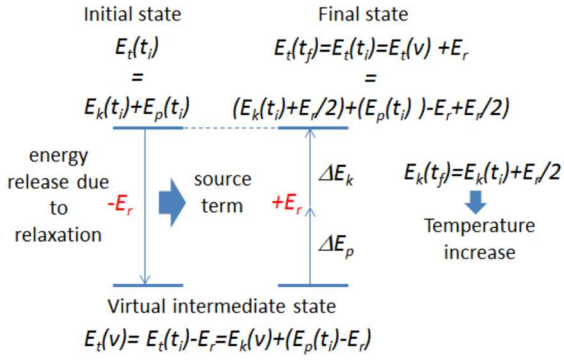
Initial state

$E_t(t_i)$
=
$E_k(t_i)+E_p(t_i)$

Final state

$E_t(t_f)=E_t(t_i)=E_t(v)+E_r$
=
$(E_k(t_i)+E_r/2)+(E_p(t_i)-E_r+E_r/2)$

energy release due to relaxation

$-E_r$

source term

$+E_r$

$\Delta E_k$

$\Delta E_p$

$E_k(t_f)=E_k(t_i)+E_r/2$

Temperature increase

Virtual intermediate state

$E_t(v)=E_t(t_i)-E_r=E_k(v)+(E_p(t_i)-E_r)$